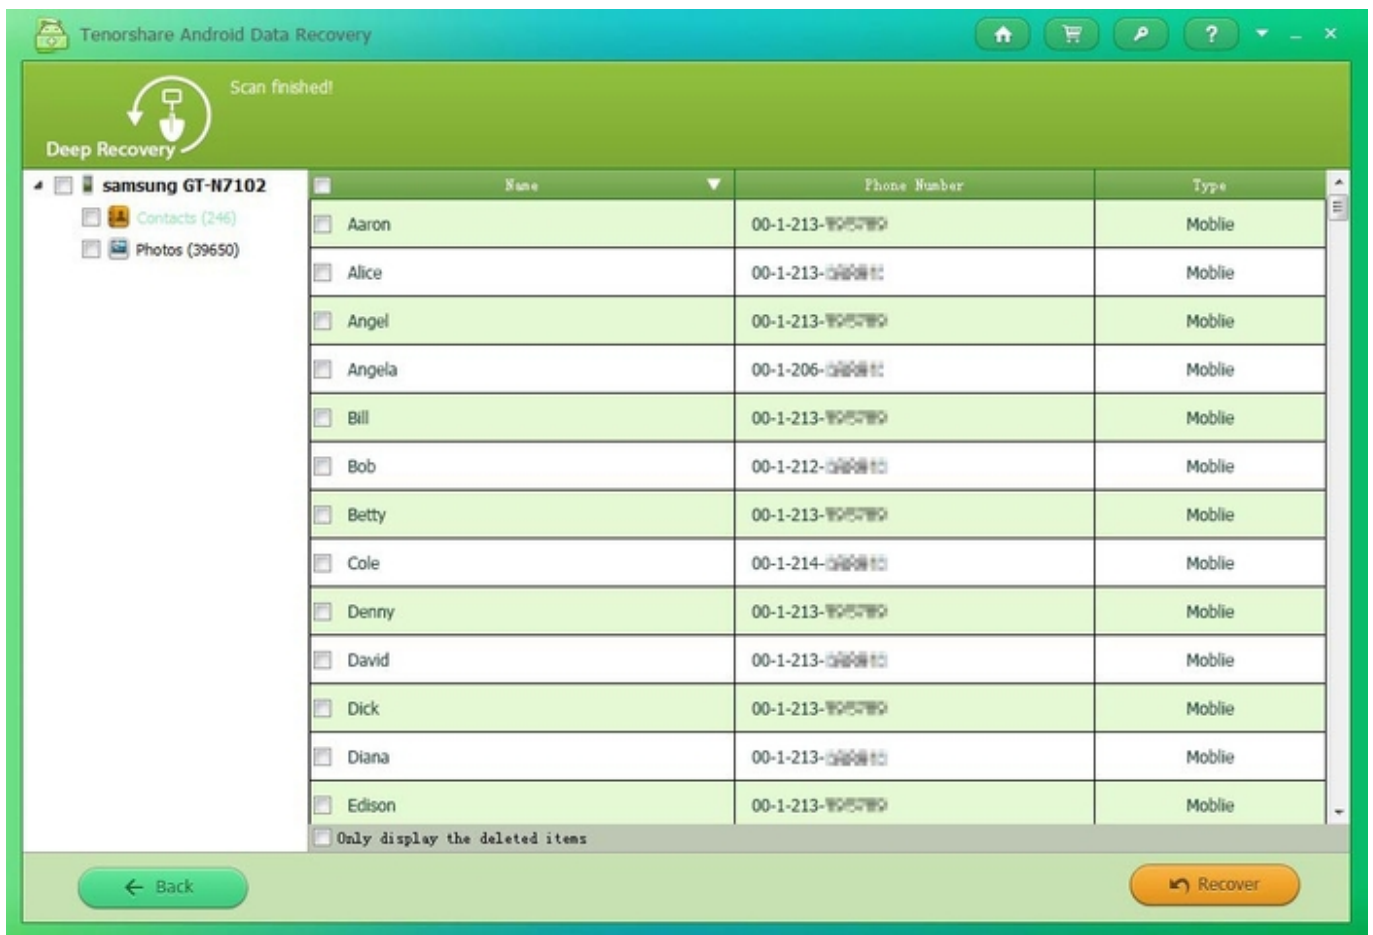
Tenorshare Android Data Recovery

Deep Recovery

Scan finished!

samsung GT-N7102
Contacts (246)
Photos (39650)

| Name | Phone Number | Type |
|---|---|---|
| Aaron | 00-1-213-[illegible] | Moblie |
| Alice | 00-1-213-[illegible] | Moblie |
| Angel | 00-1-213-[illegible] | Moblie |
| Angela | 00-1-206-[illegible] | Moblie |
| Bill | 00-1-213-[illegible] | Moblie |
| Bob | 00-1-212-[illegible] | Moblie |
| Betty | 00-1-213-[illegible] | Moblie |
| Cole | 00-1-214-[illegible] | Moblie |
| Denny | 00-1-213-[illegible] | Moblie |
| David | 00-1-213-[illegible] | Moblie |
| Dick | 00-1-213-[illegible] | Moblie |
| Diana | 00-1-213-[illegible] | Moblie |
| Edison | 00-1-213-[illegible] | Moblie |

Only display the deleted items

Back

Recover